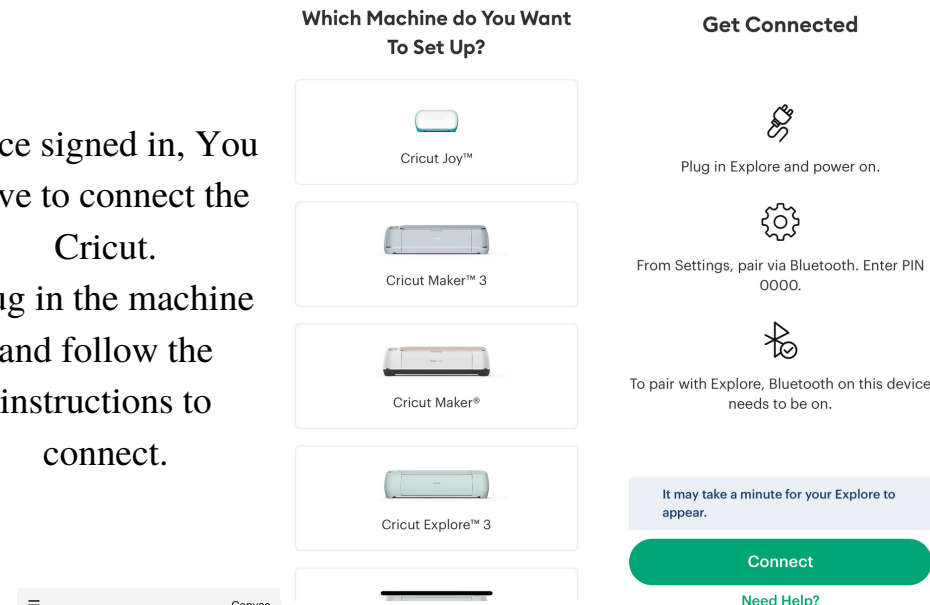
ce signed in, You ve to connect the Cricut.
ug in the machine and follow the instructions to connect.

Which Machine do You Want To Set Up?

Cricut Joy™

Cricut Maker™ 3

Cricut Maker®

Cricut Explore™ 3

Get Connected

Plug in Explore and power on.

From Settings, pair via Bluetooth. Enter PIN 0000.

To pair with Explore, Bluetooth on this device needs to be on.

It may take a minute for your Explore to appear.

Connect

Need Help?